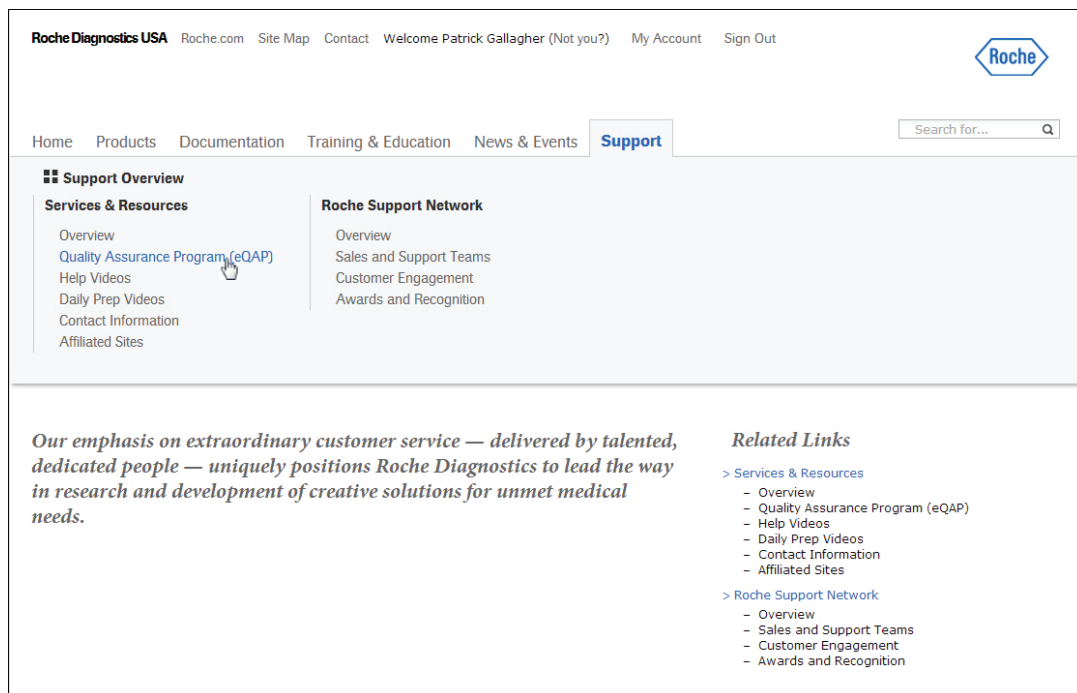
Roche Diagnostics USA Roche.com Site Map Contact Welcome Patrick Gallagher (Not you?) My Account Sign Out

Roche

Home Products Documentation Training & Education News & Events Support

Search for...

Support Overview

Services & Resources

Overview
Quality Assurance Program (eQAP)
Help Videos
Daily Prep Videos
Contact Information
Affiliated Sites

Roche Support Network

Overview
Sales and Support Teams
Customer Engagement
Awards and Recognition

Our emphasis on extraordinary customer service — delivered by talented, dedicated people — uniquely positions Roche Diagnostics to lead the way in research and development of creative solutions for unmet medical needs.

Related Links

> Services & Resources
– Overview
– Quality Assurance Program (eQAP)
– Help Videos
– Daily Prep Videos
– Contact Information
– Affiliated Sites

> Roche Support Network
– Overview
– Sales and Support Teams
– Customer Engagement
– Awards and Recognition